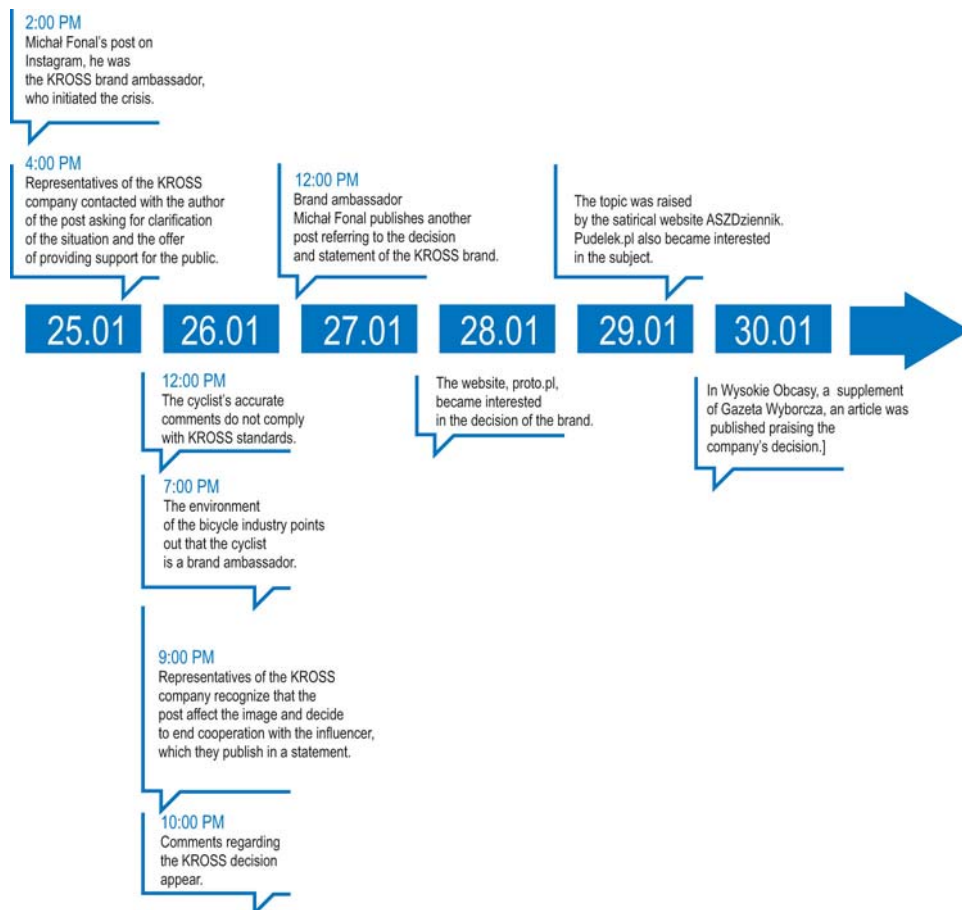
2:00 PM
Michał Fonal's post on Instagram, he was the KROSS brand ambassador, who initiated the crisis.

4:00 PM
Representatives of the KROSS company contacted with the author of the post asking for clarification of the situation and the offer of providing support for the public.

12:00 PM
Brand ambassador Michał Fonal publishes another post referring to the decision and statement of the KROSS brand.

The topic was raised by the satirical website ASZDziennik. Pudelek.pl also became interested in the subject.

25.01

26.01

27.01

28.01

29.01

30.01

12:00 PM
The cyclist's accurate comments do not comply with KROSS standards.

7:00 PM
The environment of the bicycle industry points out that the cyclist is a brand ambassador.

9:00 PM
Representatives of the KROSS company recognize that the post affect the image and decide to end cooperation with the influencer, which they publish in a statement.

10:00 PM
Comments regarding the KROSS decision appear.

The website, proto.pl, became interested in the decision of the brand.

In Wysokie Obcasy, a supplement of Gazeta Wyborcza, an article was published praising the company's decision.]